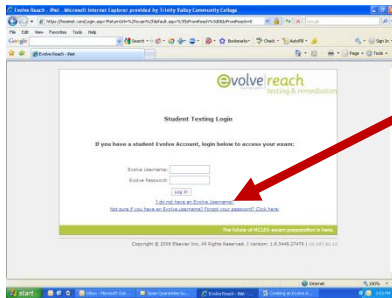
Evolve Reach - iNet - Microsoft Internet Explorer provided by Trinity Valley Community College

https://hesinet.com/Login.aspx?ReturnUrl=%2fhesinet%2fdefault.aspx%3fIsPrintRedirect%3dtrue

File Edit View Favorites Tools Help

Google

Search

Bookmarks

Check

AutoFill

Sign In

Evolve Reach - iNet

Page

Tools

evolve reach
testing & remediation

Student Testing Login

If you have a student Evolve Account, login below to access your exam:

Evolve Username:

Evolve Password:

Log In

I do not have an Evolve Username

Not sure if you have an Evolve Username? Forgot your password? Click here

The future of NCLEX exam preparation is here.

Copyright © 2006 Elsevier Inc. All Rights Reserved. | Version: 1.8.3446.27475 |

Internet

100%

start

Inbox - Microsoft Out...

Evolve Reach - iNet ...

Creating an Evolve A...